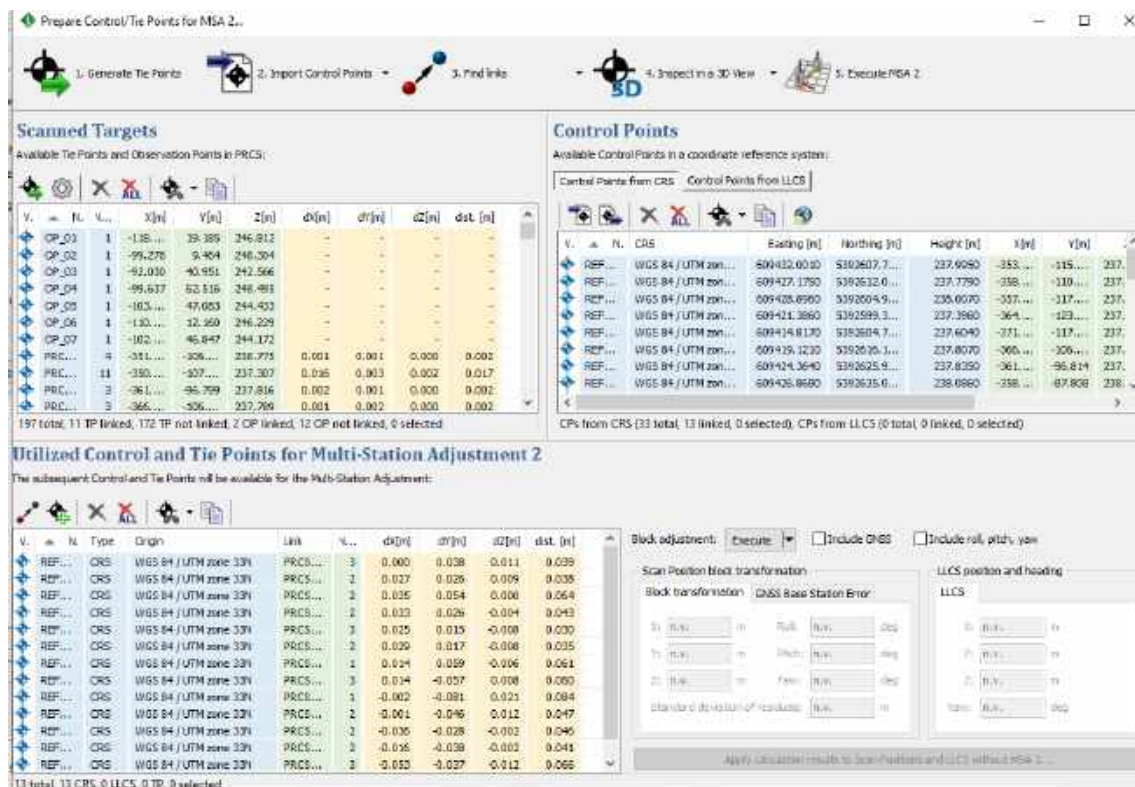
Prepare Control/Tie Points for MSA 2...

1. Generate Tie Points
2. Import Control Points
3. Find links
4. Inspect in a 3D View
5. Execute MSA 2

Scanned Targets

Available Tie Points and Observation Points in PRCS:

| V. | N. | V... | X[m] | Y[m] | Z[m] | dX[m] | dY[m] | dZ[m] | dist. [m] |
|---|---|---|---|---|---|---|---|---|---|
| | OP_01 | 1 | -138.... | 39.185 | 246.812 | - | - | - | - |
| | OP_02 | 1 | -99.278 | 9.464 | 248.304 | - | - | - | - |
| | OP_03 | 1 | -92.030 | 40.951 | 242.566 | - | - | - | - |
| | OP_04 | 1 | -99.637 | 62.516 | 248.493 | - | - | - | - |
| | OP_05 | 1 | -103.... | 47.083 | 244.433 | - | - | - | - |
| | OP_06 | 1 | -130.... | 12.160 | 246.229 | - | - | - | - |
| | OP_07 | 1 | -102.... | 46.847 | 244.172 | - | - | - | - |
| | PRC... | 4 | -351.... | -106.... | 238.775 | 0.001 | 0.001 | 0.000 | 0.002 |
| | PRC... | 11 | -350.... | -107.... | 237.307 | 0.016 | 0.003 | 0.002 | 0.017 |
| | PRC... | 3 | -361.... | -96.799 | 237.816 | 0.002 | 0.001 | 0.000 | 0.002 |
| | PRC... | 3 | -366.... | -106.... | 237.709 | 0.001 | 0.002 | 0.000 | 0.002 |

197 total, 11 TP linked, 172 TP not linked, 2 OP linked, 12 OP not linked, 0 selected

Control Points

Available Control Points in a coordinate reference system:

Control Points from CRS | Control Points from LLCS

| V. | N. | CRS | Easting [m] | Northing [m] | Height [m] | X[m] | Y[m] | |
|---|---|---|---|---|---|---|---|---|
| | REF... | WGS 84 / UTM zon... | 609432.0010 | 5392607.7... | 237.9950 | -353.... | -115.... | 237. |
| | REF... | WGS 84 / UTM zon... | 609427.1750 | 5392632.0... | 237.7790 | -358.... | -110.... | 237. |
| | REF... | WGS 84 / UTM zon... | 609428.8960 | 5392604.9... | 238.0070 | -357.... | -117.... | 237. |
| | REF... | WGS 84 / UTM zon... | 609421.3860 | 5392599.3... | 237.3960 | -364.... | -123.... | 237. |
| | REF... | WGS 84 / UTM zon... | 609414.8170 | 5392604.7... | 237.6040 | -371.... | -117.... | 237. |
| | REF... | WGS 84 / UTM zon... | 609419.1210 | 5392616.1... | 237.8070 | -366.... | -106.... | 237. |
| | REF... | WGS 84 / UTM zon... | 609424.3640 | 5392626.9... | 237.8350 | -361.... | -96.814 | 237. |
| | REF... | WGS 84 / UTM zon... | 609426.8680 | 5392635.0... | 238.0860 | -358.... | -87.808 | 238. |

CPs from CRS (33 total, 13 linked, 0 selected), CPs from LLCS (0 total, 0 linked, 0 selected)

Utilized Control and Tie Points for Multi-Station Adjustment 2

The subsequent Control and Tie Points will be available for the Multi-Station Adjustment:

| V. | N. | Type | Origin | Link | N... | dX[m] | dY[m] | dZ[m] | dist. [m] |
|---|---|---|---|---|---|---|---|---|---|
| | REF... | CRS | WGS 84 / UTM zone 33N | PRCS... | 3 | 0.000 | 0.038 | 0.011 | 0.039 |
| | REF... | CRS | WGS 84 / UTM zone 33N | PRCS... | 2 | 0.027 | 0.026 | 0.009 | 0.038 |
| | REF... | CRS | WGS 84 / UTM zone 33N | PRCS... | 2 | 0.035 | 0.054 | 0.008 | 0.064 |
| | REF... | CRS | WGS 84 / UTM zone 33N | PRCS... | 2 | 0.033 | 0.026 | -0.004 | 0.043 |
| | REF... | CRS | WGS 84 / UTM zone 33N | PRCS... | 3 | 0.025 | 0.015 | -0.008 | 0.030 |
| | REF... | CRS | WGS 84 / UTM zone 33N | PRCS... | 2 | 0.029 | 0.017 | -0.008 | 0.035 |
| | REF... | CRS | WGS 84 / UTM zone 33N | PRCS... | 1 | 0.014 | 0.059 | -0.006 | 0.061 |
| | REF... | CRS | WGS 84 / UTM zone 33N | PRCS... | 3 | 0.014 | -0.057 | 0.008 | 0.060 |
| | REF... | CRS | WGS 84 / UTM zone 33N | PRCS... | 1 | -0.002 | -0.081 | 0.021 | 0.084 |
| | REF... | CRS | WGS 84 / UTM zone 33N | PRCS... | 2 | -0.001 | -0.046 | 0.012 | 0.047 |
| | REF... | CRS | WGS 84 / UTM zone 33N | PRCS... | 2 | -0.035 | -0.028 | -0.002 | 0.046 |
| | REF... | CRS | WGS 84 / UTM zone 33N | PRCS... | 2 | -0.016 | -0.038 | -0.003 | 0.041 |
| | REF... | CRS | WGS 84 / UTM zone 33N | PRCS... | 3 | -0.053 | -0.037 | -0.012 | 0.066 |

13 total, 13 CRS, 0 LLCS, 0 TP, 0 selected

Block adjustment: Execute
Include GNSS
Include roll, pitch, yaw

Scan Position block transformation
Block transformation | GNSS Base Station Error
X: n.v. m Roll: n.v. deg
Y: n.v. m Pitch: n.v. deg
Z: n.v. m Yaw: n.v. deg
Standard deviation of residuals: n.v. m

LLCS position and heading
LLCS
X: n.v. m
Y: n.v. m
Z: n.v. m
Yaw: n.v. deg

Apply calculation results to Scan Positions and LLCS without MSA 2...